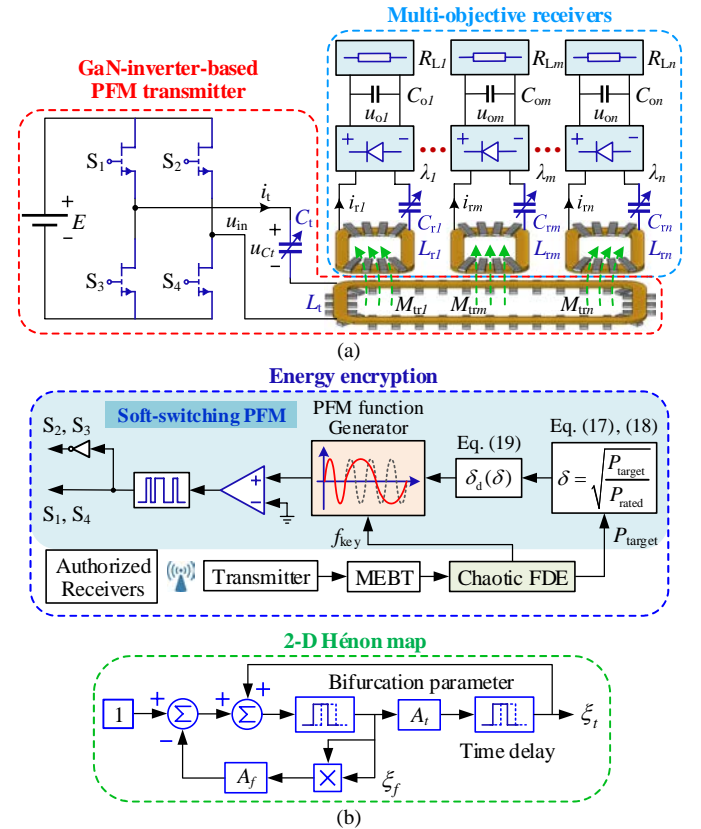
Multi-objective receivers

GaN-inverter-based PFM transmitter

$R_{L1}$ $R_{Lm}$ $R_{Ln}$

$C_{o1}$ $C_{om}$ $C_{on}$

$u_{o1}$ $u_{om}$ $u_{on}$

+ − + − + −

$\lambda_1$ $\lambda_m$ $\lambda_n$

$i_{r1}$ $i_{rm}$ $i_{rn}$

$C_{r1}$ $C_{rm}$ $C_{rn}$

$L_{r1}$ $L_{rm}$ $L_{rn}$

$S_1$ $S_2$ $S_3$ $S_4$

+ $E$ −

$i_t$ $u_{in}$ + $u_{Ct}$ − $C_t$

$L_t$ $M_{tr1}$ $M_{trm}$ $M_{trn}$

(a)

Energy encryption

Soft-switching PFM

$S_2$, $S_3$

$S_1$, $S_4$

PFM function Generator

+ −

Eq. (19)

$\delta_d(\delta)$

Eq. (17), (18)

$\delta = \sqrt{\frac{P_{target}}{P_{rated}}}$

$f_{key}$

$P_{target}$

Authorized Receivers

Transmitter

MEBT

Chaotic FDE

2-D Hénon map

1

+ + +

−

$\Sigma$ $\Sigma$

Bifurcation parameter

$A_t$

$\xi_t$

Time delay

$A_f$

$\times$

$\xi_f$

(b)